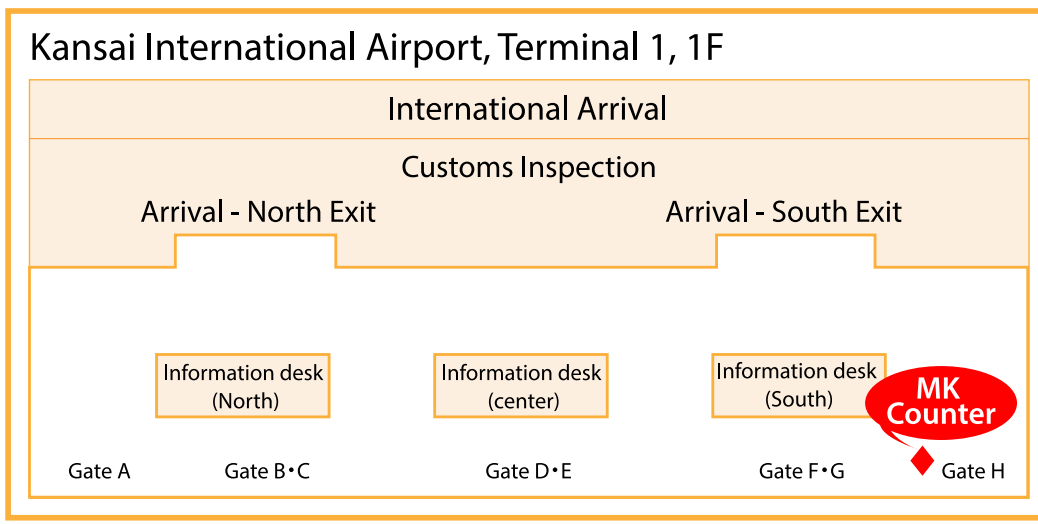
Kansai International Airport, Terminal 1, 1F

International Arrival

Customs Inspection

Arrival - North Exit

Arrival - South Exit

Information desk (North)

Information desk (center)

Information desk (South)

MK Counter

Gate A

Gate B • C

Gate D • E

Gate F • G

Gate H